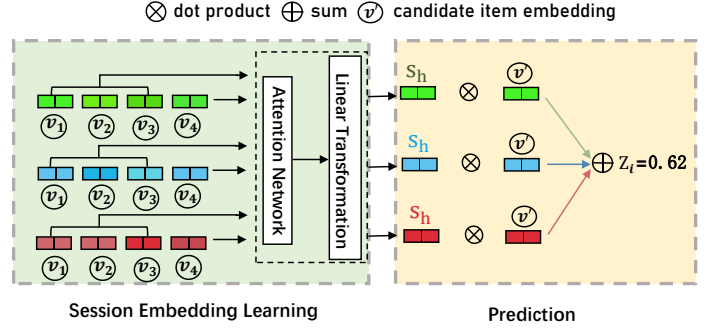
$\otimes$ dot product $\oplus$ sum $v'$ candidate item embedding

$v_1$ $v_2$ $v_3$ $v_4$

$v_1$ $v_2$ $v_3$ $v_4$

$v_1$ $v_2$ $v_3$ $v_4$

Attention Network

Linear Transformation

$S_h$ $\otimes$ $v'$

$S_h$ $\otimes$ $v'$

$S_h$ $\otimes$ $v'$

$\oplus$ $Z_i$=0.62

Session Embedding Learning

Prediction